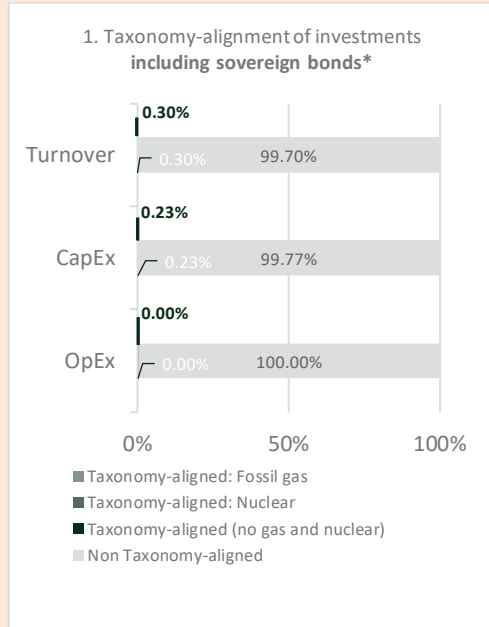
1. Taxonomy-alignment of investments **including sovereign bonds***

0.30%

Turnover 0.30% 99.70%

0.23%

CapEx 0.23% 99.77%

0.00%

OpEx 0.00% 100.00%

0% 50% 100%

Taxonomy-aligned: Fossil gas
Taxonomy-aligned: Nuclear
Taxonomy-aligned (no gas and nuclear)
Non Taxonomy-aligned